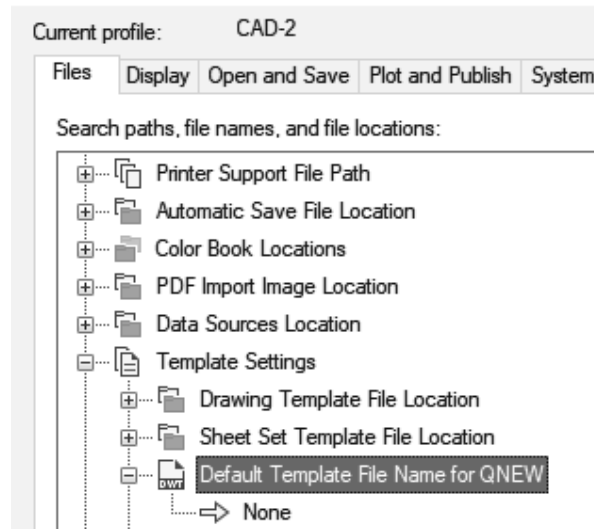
Current profile: CAD-2

Files | Display | Open and Save | Plot and Publish | System

Search paths, file names, and file locations:

Printer Support File Path
Automatic Save File Location
Color Book Locations
PDF Import Image Location
Data Sources Location
Template Settings
Drawing Template File Location
Sheet Set Template File Location
DWT Default Template File Name for QNEW
None